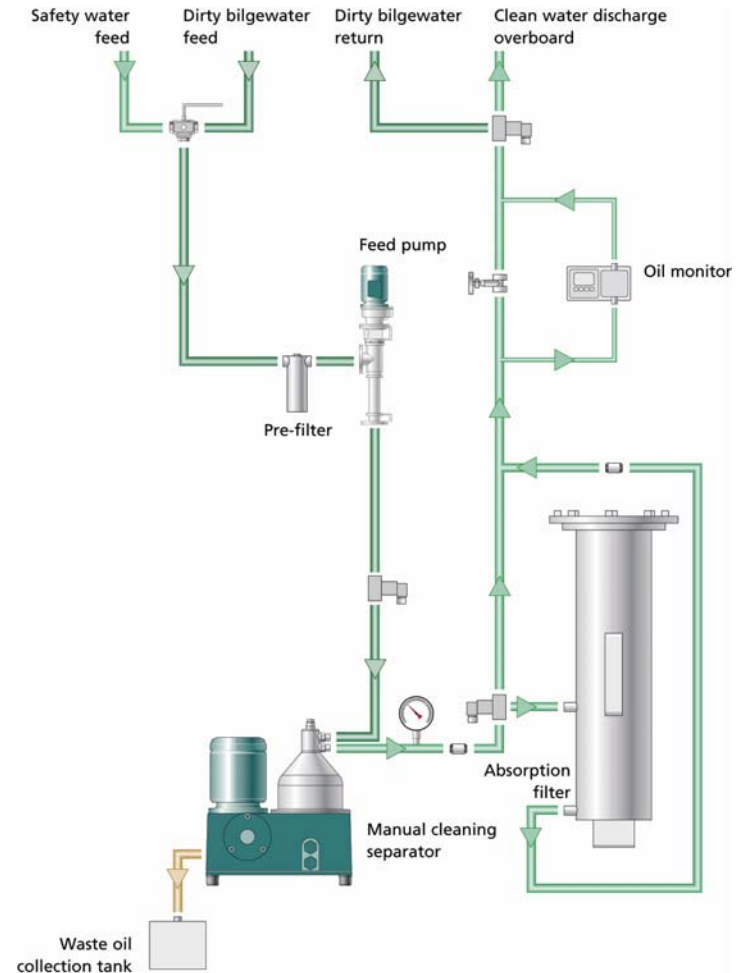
Safety water feed

Dirty bilgewater feed

Dirty bilgewater return

Clean water discharge overboard

Feed pump

Oil monitor

Pre-filter

Absorption filter

Manual cleaning separator

Waste oil collection tank